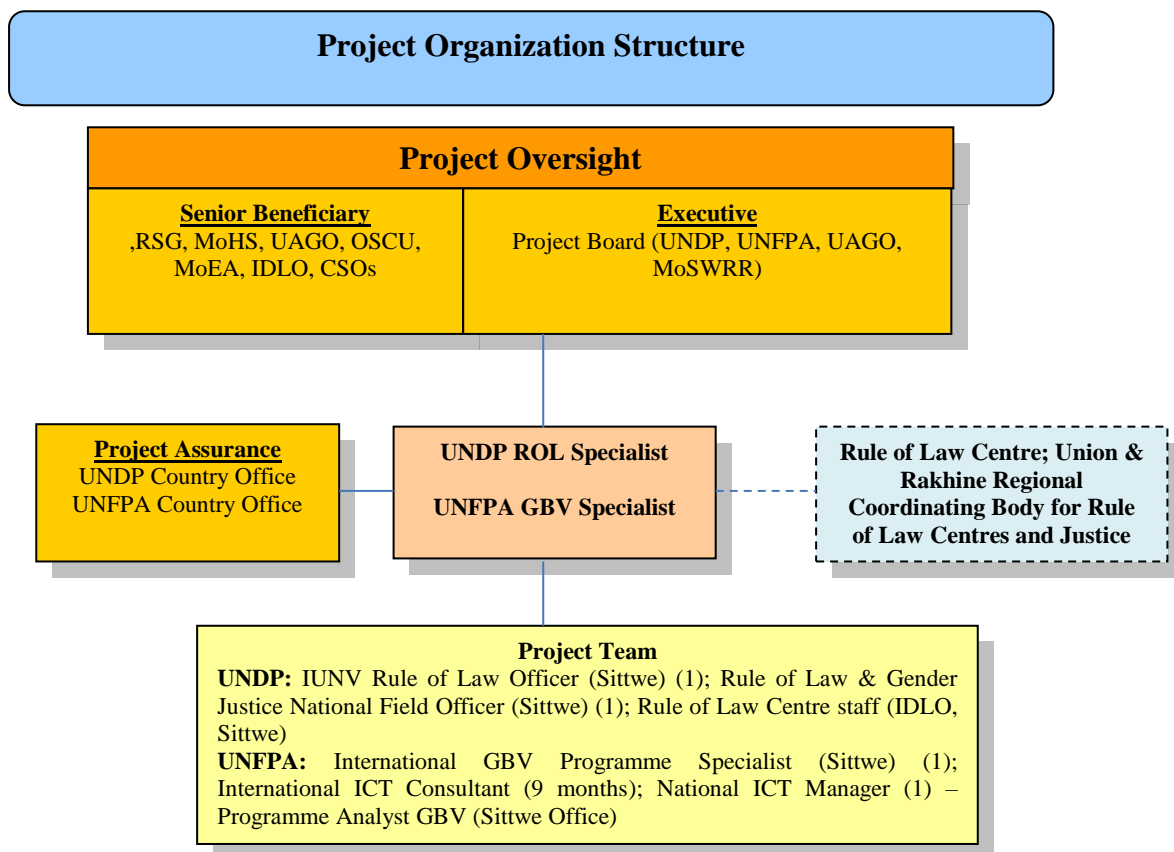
Project Organization Structure

Project Oversight

Senior Beneficiary
,RSG, MoHS, UAGO, OSCU, MoEA, IDLO, CSOs

Executive
Project Board (UNDP, UNFPA, UAGO, MoSWRR)

Project Assurance
UNDP Country Office
UNFPA Country Office

UNDP ROL Specialist

UNFPA GBV Specialist

Rule of Law Centre; Union & Rakhine Regional Coordinating Body for Rule of Law Centres and Justice

Project Team
UNDP: IUNV Rule of Law Officer (Sittwe) (1); Rule of Law & Gender Justice National Field Officer (Sittwe) (1); Rule of Law Centre staff (IDLO, Sittwe)
UNFPA: International GBV Programme Specialist (Sittwe) (1); International ICT Consultant (9 months); National ICT Manager (1) – Programme Analyst GBV (Sittwe Office)